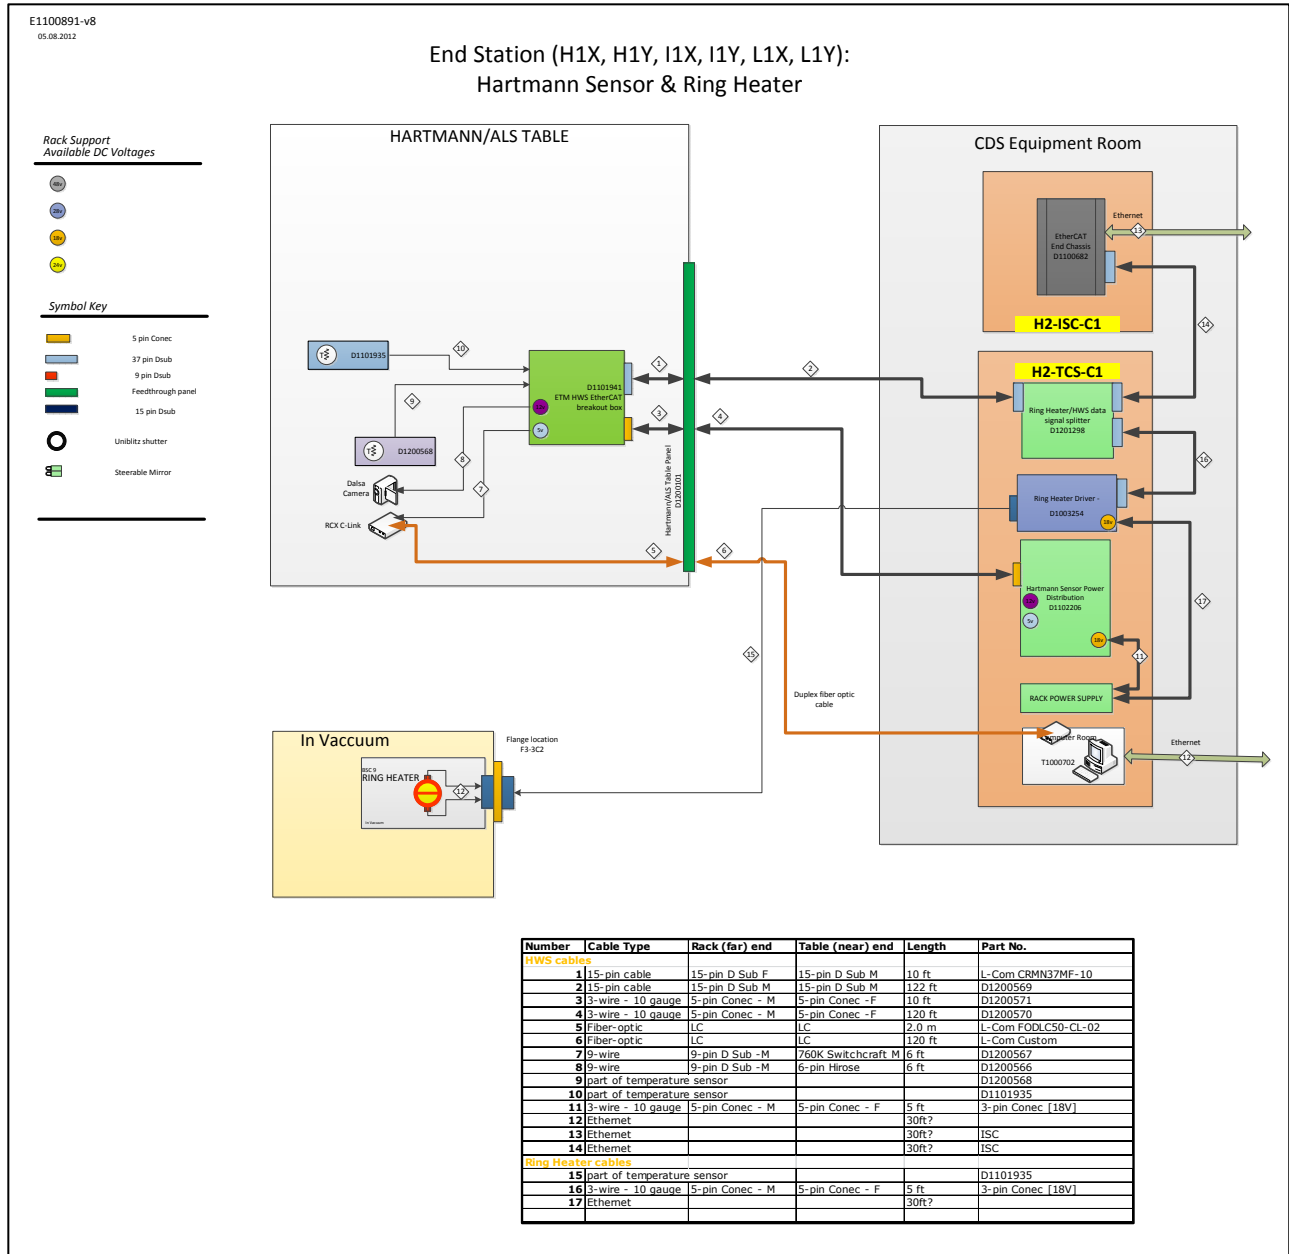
E1100891-v8
05.08.2012

End Station (H1X, H1Y, I1X, I1Y, L1X, L1Y):
Hartmann Sensor & Ring Heater

Rack Support
Available DC Voltages

48v
28v
18v
24v

Symbol Key

5 pin Conec
37 pin Dsub
9 pin Dsub
Feedthrough panel
15 pin Dsub
Uniblitz shutter
Steerable Mirror

HARTMANN/ALS TABLE

D1101935
10
9
D1200568
8
7
Dalsa Camera
RCX C-Link
D1101941
ETM HWS EtherCAT breakout box
18v
5v
1
3
5
Hartmann/ALS Table Panel
D1200101
2
4
6

CDS Equipment Room

Ethernet
13
EtherCAT
End Chassis
D1100682
H2-ISC-C1
14
H2-TCS-C1
Ring Heater/HWS data signal splitter
D1201298
16
Ring Heater Driver -
D1003254
18v
17
Hartmann Sensor Power Distribution
D1102206
24v
5v
18v
11
RACK POWER SUPPLY
Computer Room
T1000702
Ethernet
12

15
Duplex fiber optic cable

In Vaccuum
BSC 9
RING HEATER
12
Flange location
F3-3C2

| Number | Cable Type | Rack (far) end | Table (near) end | Length | Part No. |
|---|---|---|---|---|---|
| HWS cables | | | | | |
| 1 | 15-pin cable | 15-pin D Sub F | 15-pin D Sub M | 10 ft | L-Com CRMN37MF-10 |
| 2 | 15-pin cable | 15-pin D Sub M | 15-pin D Sub M | 122 ft | D1200569 |
| 3 | 3-wire - 10 gauge | 5-pin Conec - M | 5-pin Conec -F | 10 ft | D1200571 |
| 4 | 3-wire - 10 gauge | 5-pin Conec - M | 5-pin Conec -F | 120 ft | D1200570 |
| 5 | Fiber-optic | LC | LC | 2.0 m | L-Com FODLC50-CL-02 |
| 6 | Fiber-optic | LC | LC | 120 ft | L-Com Custom |
| 7 | 9-wire | 9-pin D Sub -M | 760K Switchcraft M | 6 ft | D1200567 |
| 8 | 9-wire | 9-pin D Sub -M | 6-pin Hirose | 6 ft | D1200566 |
| 9 | part of temperature sensor | | | | D1200568 |
| 10 | part of temperature sensor | | | | D1101935 |
| 11 | 3-wire - 10 gauge | 5-pin Conec - M | 5-pin Conec - F | 5 ft | 3-pin Conec [18V] |
| 12 | Ethernet | | | 30ft? | |
| 13 | Ethernet | | | 30ft? | ISC |
| 14 | Ethernet | | | 30ft? | ISC |
| Ring Heater cables | | | | | |
| 15 | part of temperature sensor | | | | D1101935 |
| 16 | 3-wire - 10 gauge | 5-pin Conec - M | 5-pin Conec - F | 5 ft | 3-pin Conec [18V] |
| 17 | Ethernet | | | 30ft? | |